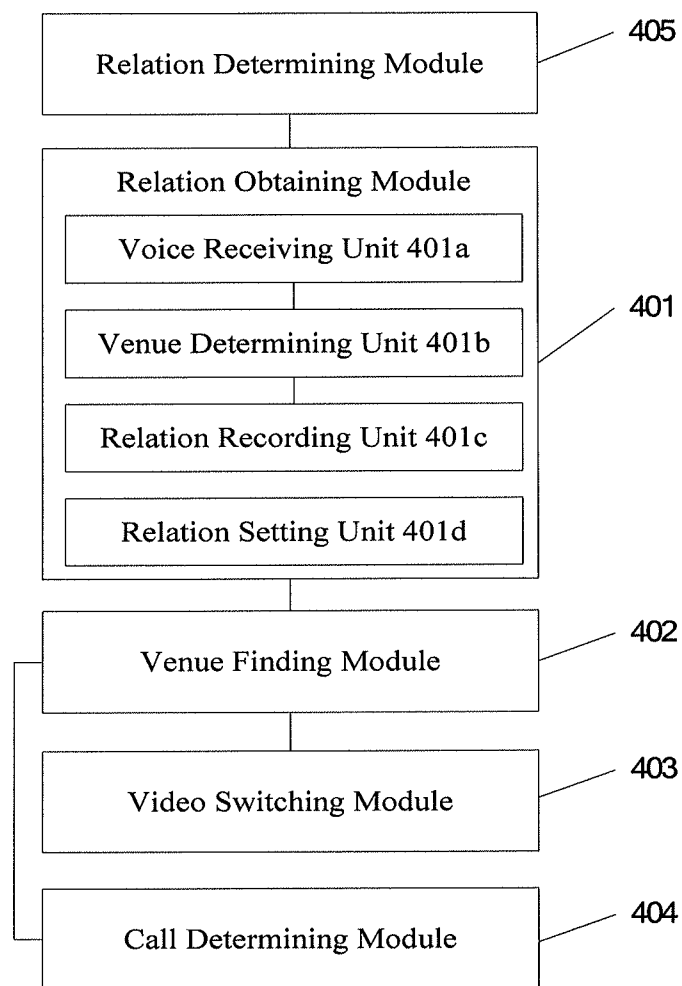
Relation Determining Module

405

Relation Obtaining Module

Voice Receiving Unit 401a

Venue Determining Unit 401b

401

Relation Recording Unit 401c

Relation Setting Unit 401d

Venue Finding Module

402

Video Switching Module

403

Call Determining Module

404